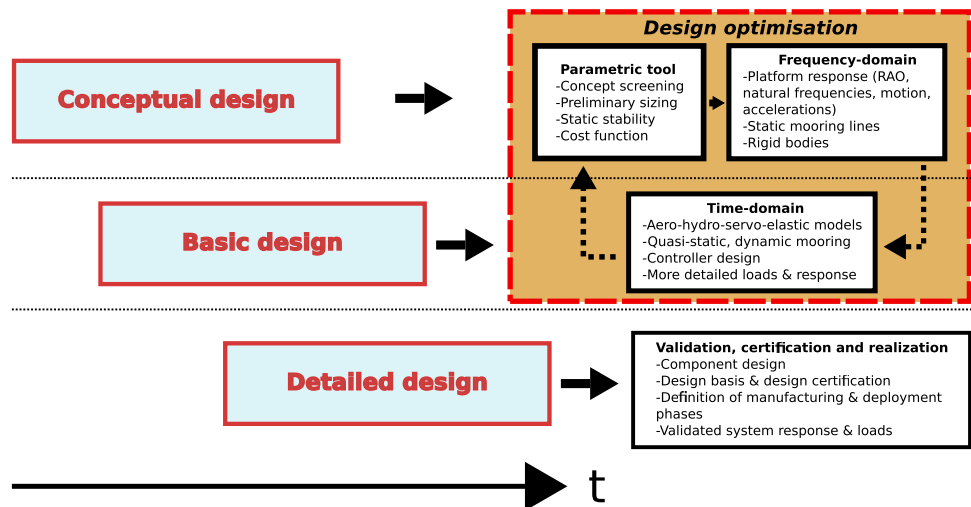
Conceptual design

Design optimisation

Parametric tool
-Concept screening
-Preliminary sizing
-Static stability
-Cost function

Frequency-domain
-Platform response (RAO, natural frequencies, motion, accelerations)
-Static mooring lines
-Rigid bodies

Basic design

Time-domain
-Aero-hydro-servo-elastic models
-Quasi-static, dynamic mooring
-Controller design
-More detailed loads & response

Detailed design

Validation, certification and realization
-Component design
-Design basis & design certification
-Definition of manufacturing & deployment phases
-Validated system response & loads

t